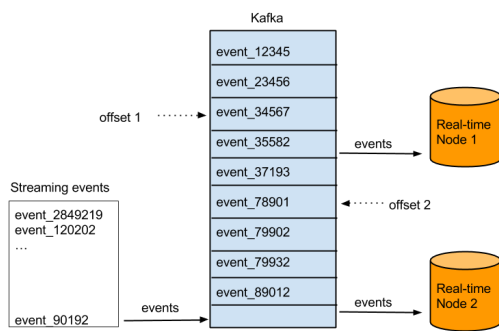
Kafka

event_12345
event_23456
event_34567
event_35582
event_37193
event_78901
event_79902
event_79932
event_89012

offset 1

offset 2

events

Real-time Node 1

Streaming events

event_2849219
event_120202
...

event_90192

events

events

Real-time Node 2